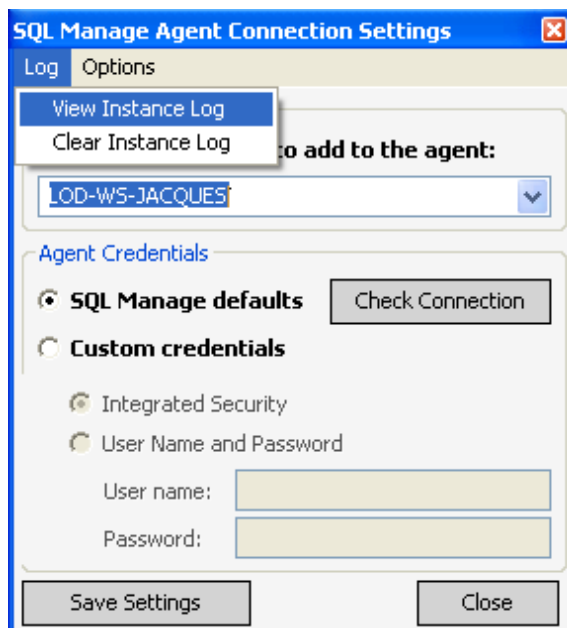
SQL Manage Agent Connection Settings

Log Options

View Instance Log
Clear Instance Log

to add to the agent:

LOD-WS-JACQUES

Agent Credentials

SQL Manage defaults
Check Connection

Custom credentials

Integrated Security

User Name and Password

User name:

Password:

Save Settings
Close